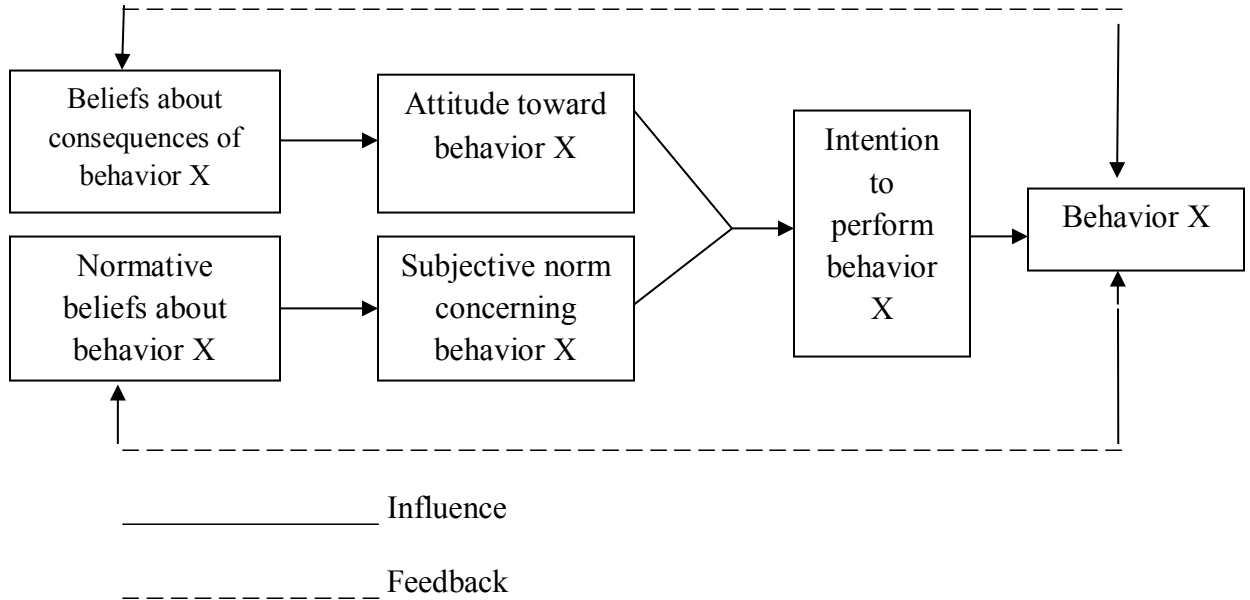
Beliefs about consequences of behavior X

Attitude toward behavior X

Normative beliefs about behavior X

Subjective norm concerning behavior X

Intention to perform behavior X

Behavior X

________________ Influence

_ _ _ _ _ _ _ _ _ _ _ Feedback